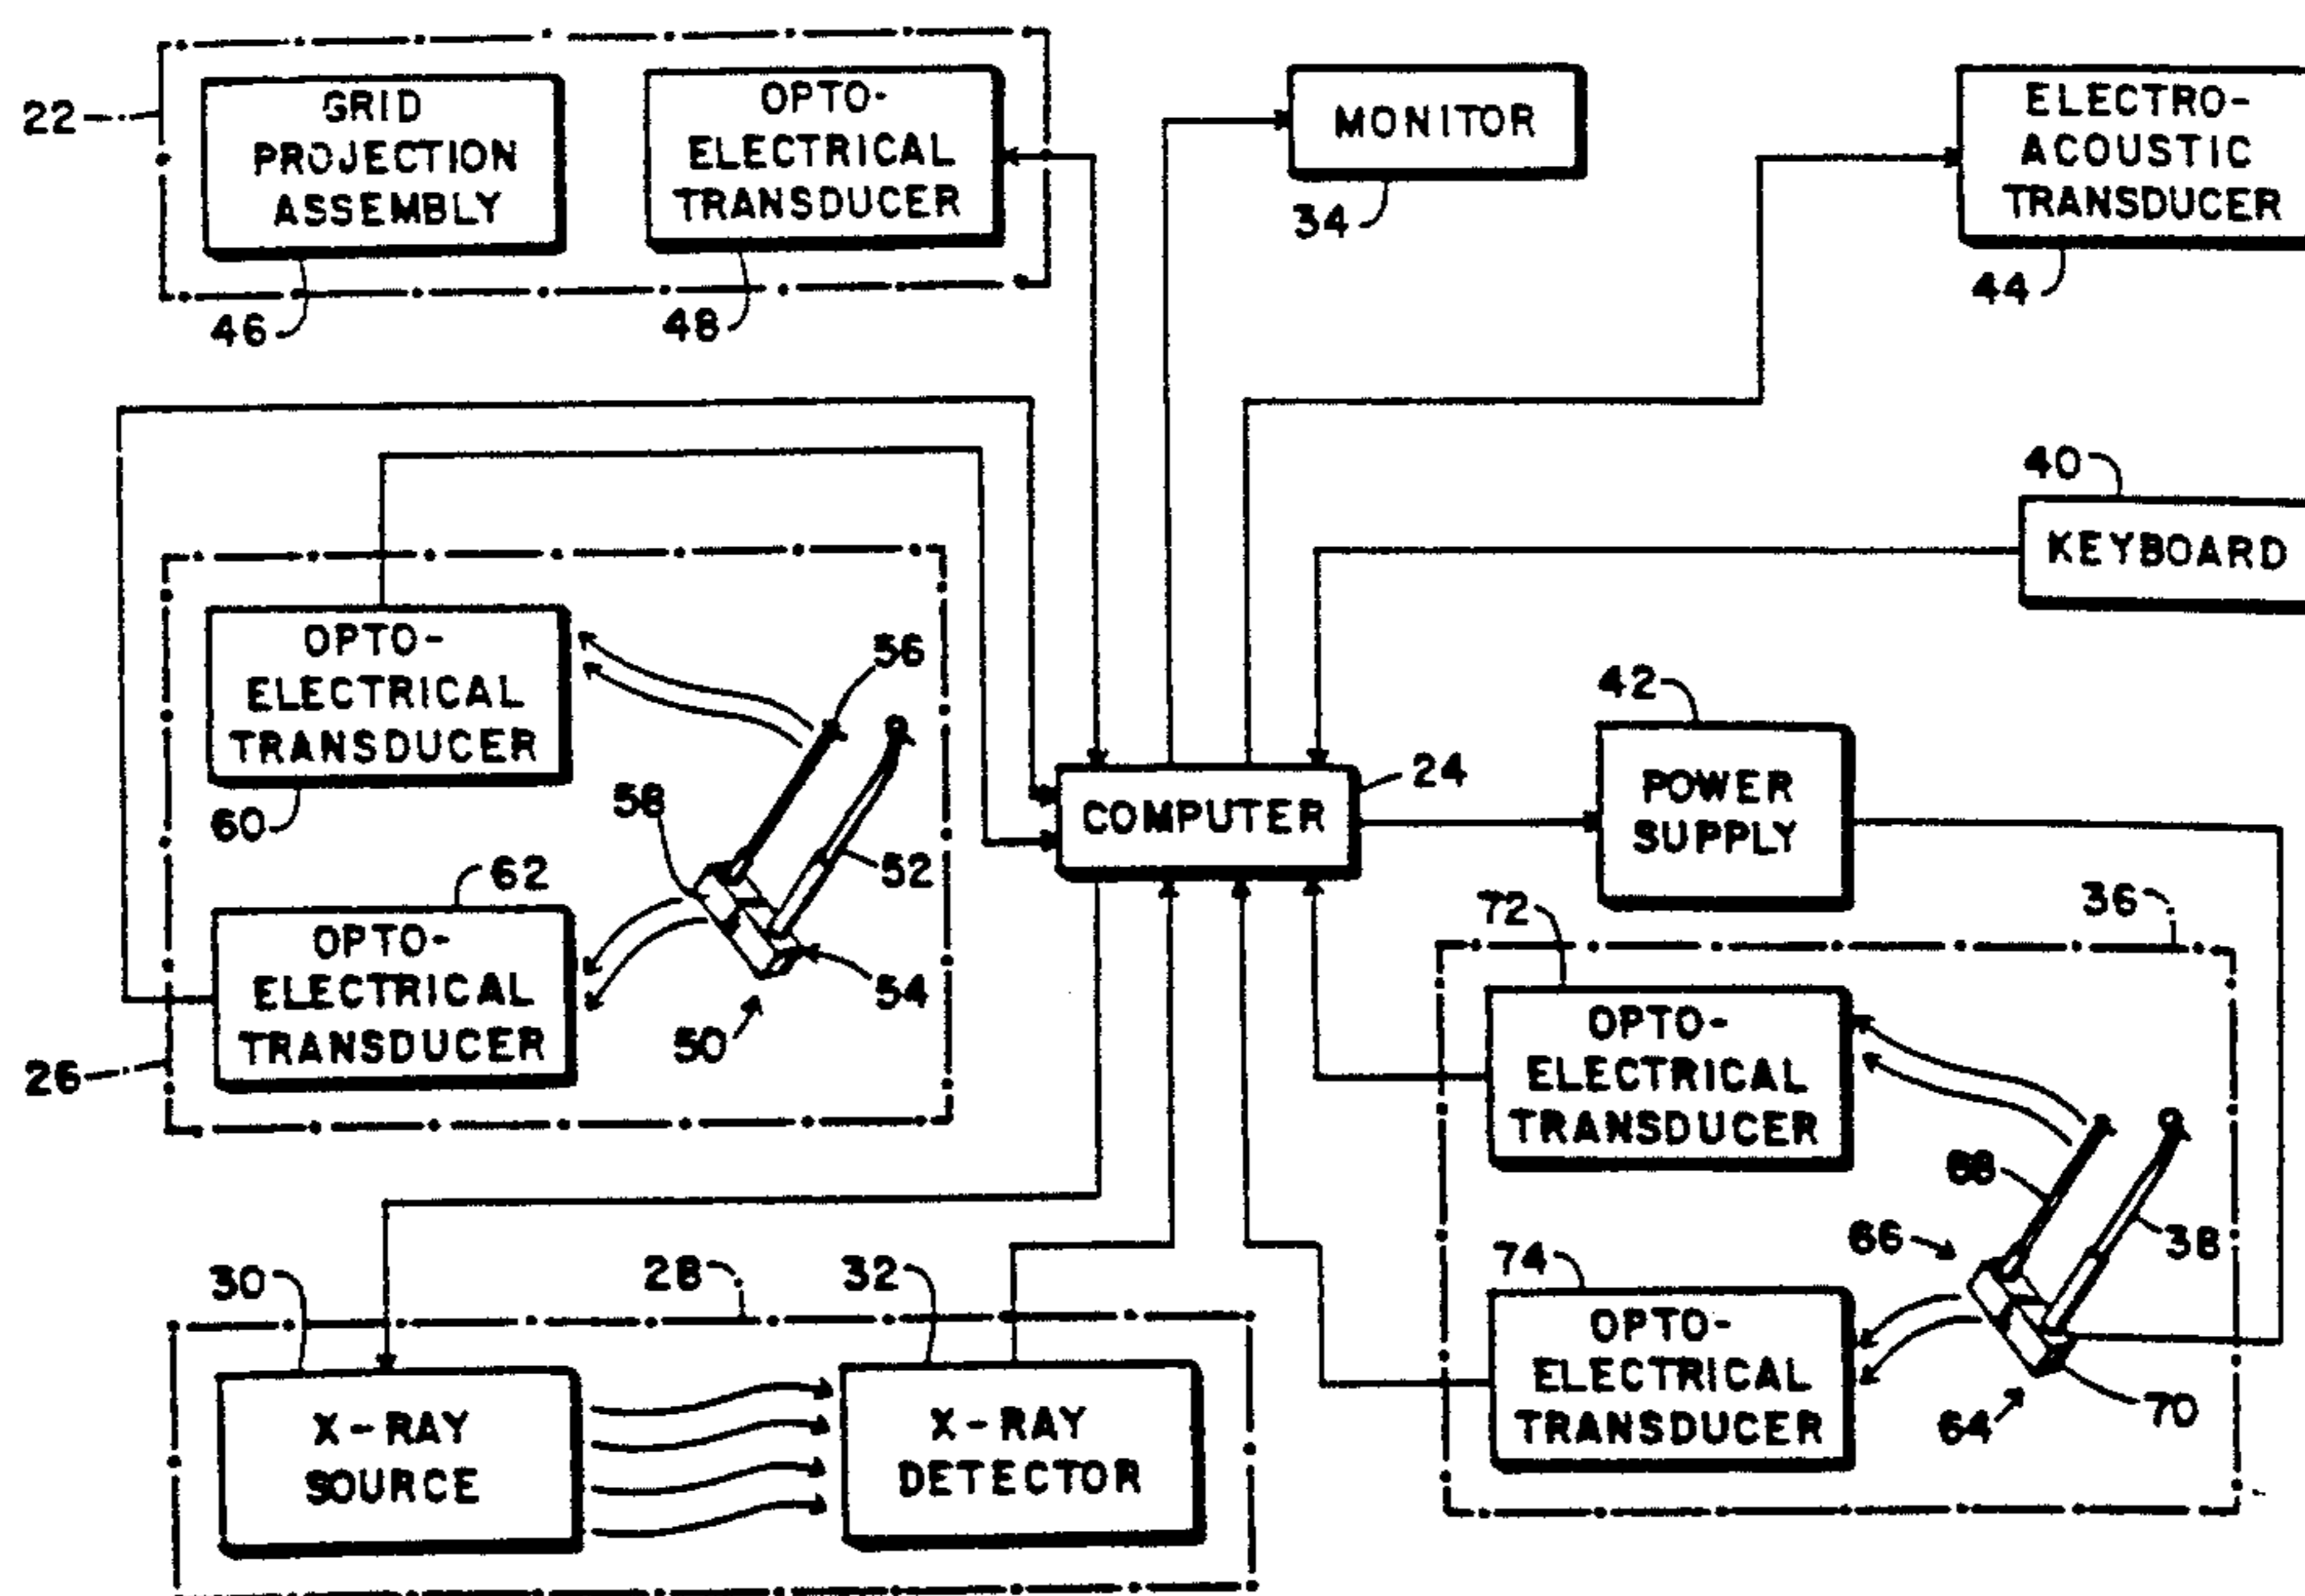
22
GRID PROJECTION ASSEMBLY
46
OPTO-ELECTRICAL TRANSDUCER
48
MONITOR
34
ELECTRO-ACOUSTIC TRANSDUCER
44
40
KEYBOARD
OPTO-ELECTRICAL TRANSDUCER
60
56
58
52
62
OPTO-ELECTRICAL TRANSDUCER
54
50
26
COMPUTER
24
42
POWER SUPPLY
72
36
OPTO-ELECTRICAL TRANSDUCER
68
38
66
74
OPTO-ELECTRICAL TRANSDUCER
70
64
30
28
32
X-RAY SOURCE
X-RAY DETECTOR